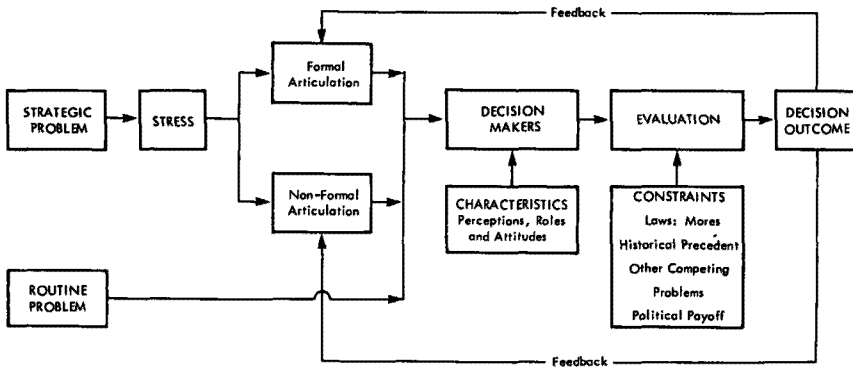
Feedback

STRATEGIC PROBLEM

STRESS

Formal Articulation

Non-Formal Articulation

ROUTINE PROBLEM

DECISION MAKERS

CHARACTERISTICS Perceptions, Roles and Attitudes

EVALUATION

CONSTRAINTS
Laws: Mores
Historical Precedent
Other Competing Problems
Political Payoff

DECISION OUTCOME

Feedback